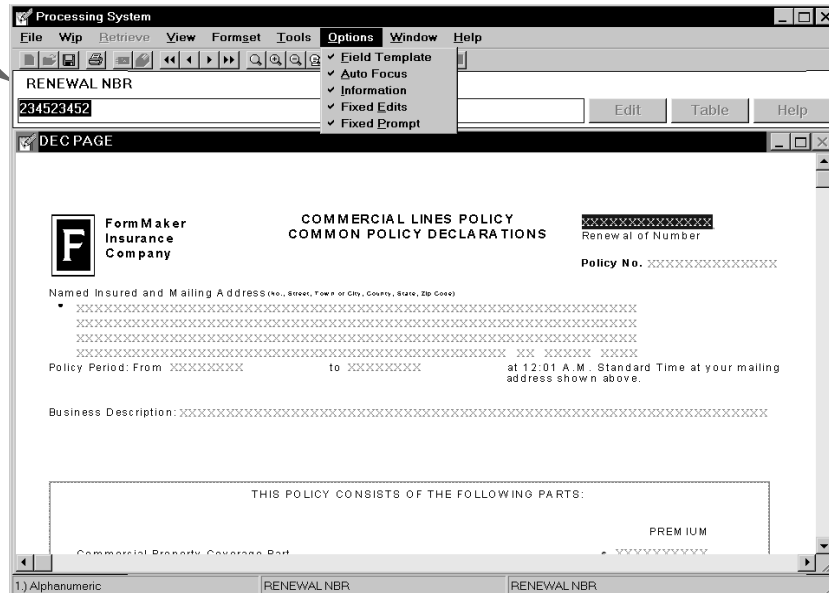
Processing System

File Wip Retrieve View Formset Tools Options Window Help

✔ Field Template
✔ Auto Focus
✔ Information
✔ Fixed Edits
✔ Fixed Prompt

RENEWAL NBR

234523452

Edit Table Help

DEC PAGE

F

FormMaker Insurance Company

COMMERCIAL LINES POLICY
COMMON POLICY DECLARATIONS

XXXXXXXXXXXXXX
Renewal of Number

Policy No. XXXXXXXXXXXXXX

Named Insured and Mailing Address (No., Street, Town or City, County, State, Zip Code)

XXXXXXXXXXXXXXXXXXXXXXXXXXXXXXXXXXXXXXXXXXXXXXXXXXXXXXXXXXXXXXX
XXXXXXXXXXXXXXXXXXXXXXXXXXXXXXXXXXXXXXXXXXXXXXXXXXXXXXXXXXXXXXX
XXXXXXXXXXXXXXXXXXXXXXXXXXXXXXXXXXXXXXXXXXXXXXXXXXXXXXXXXXXXXXX
XXXXXXXXXXXXXXXXXXXXXXXXXXXXXXXXXXXXXXXXXXXXXX XX XXXXX XXXX

Policy Period: From XXXXXXXX to XXXXXXXX at 12:01 A.M. Standard Time at your mailing address shown above.

Business Description: XXXXXXXXXXXXXXXXXXXXXXXXXXXXXXXXXXXXXXXXXXXXXXXXXXXXXXXXXXXXXXX

THIS POLICY CONSISTS OF THE FOLLOWING PARTS:

PREMIUM

Commercial Property Coverage Part $ XXXXXXXXX

1.) Alphanumeric RENEWAL NBR RENEWAL NBR